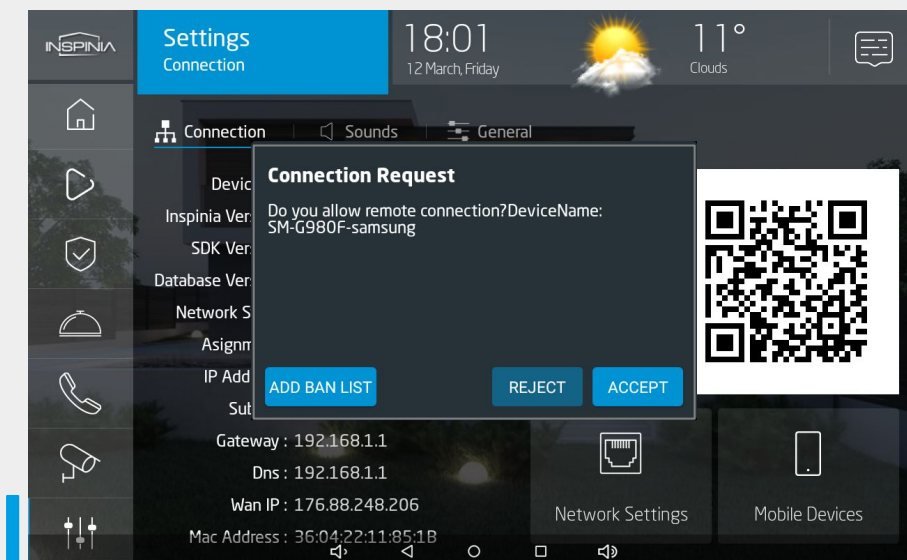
INSPINIA

Settings
Connection

18:01
12 March, Friday

11°
Clouds

Connection | Sounds | General

Devic
Inspinia Ver
SDK Ver
Database Ver
Network S
Asignm
IP Add
Sub
Gateway : 192.168.1.1
Dns : 192.168.1.1
Wan IP : 176.88.248.206
Mac Address : 36:04:22:11:85:1B

Connection Request

Do you allow remote connection?DeviceName: SM-G980F-samsung

ADD BAN LIST
REJECT
ACCEPT

Network Settings
Mobile Devices